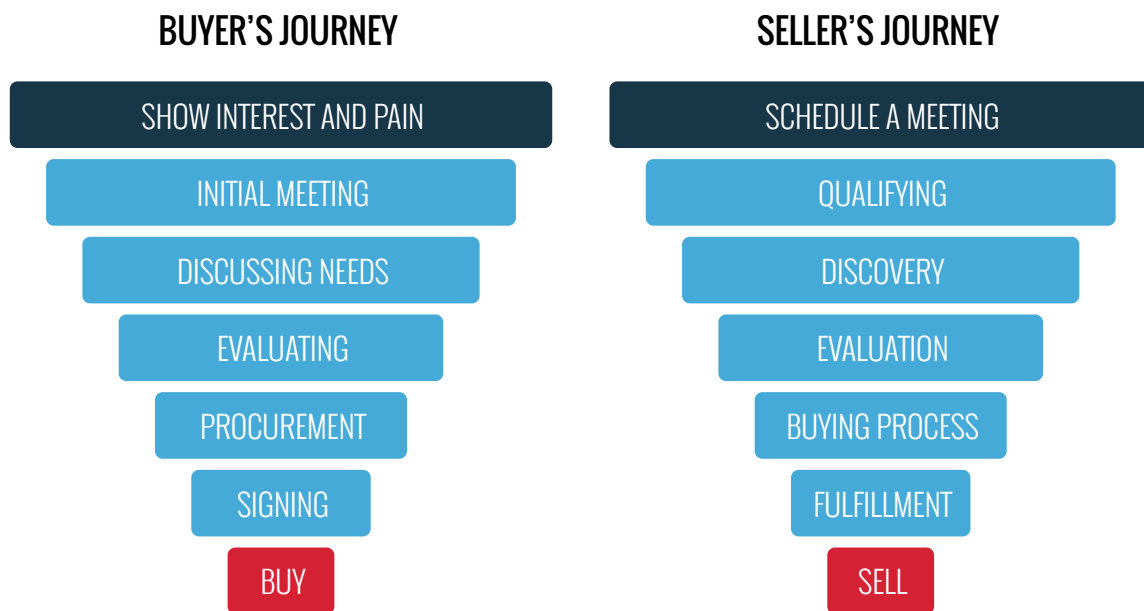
BUYER’S JOURNEY

SHOW INTEREST AND PAIN

INITIAL MEETING

DISCUSSING NEEDS

EVALUATING

PROCUREMENT

SIGNING

BUY

SELLER’S JOURNEY

SCHEDULE A MEETING

QUALIFYING

DISCOVERY

EVALUATION

BUYING PROCESS

FULFILLMENT

SELL